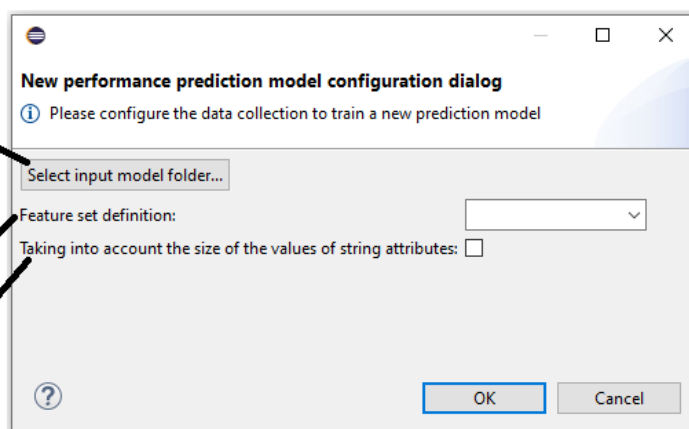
New performance prediction model configuration dialog

Please configure the data collection to train a new prediction model

Select input model folder...

Feature set definition:

Taking into account the size of the values of string attributes:

OK

Cancel